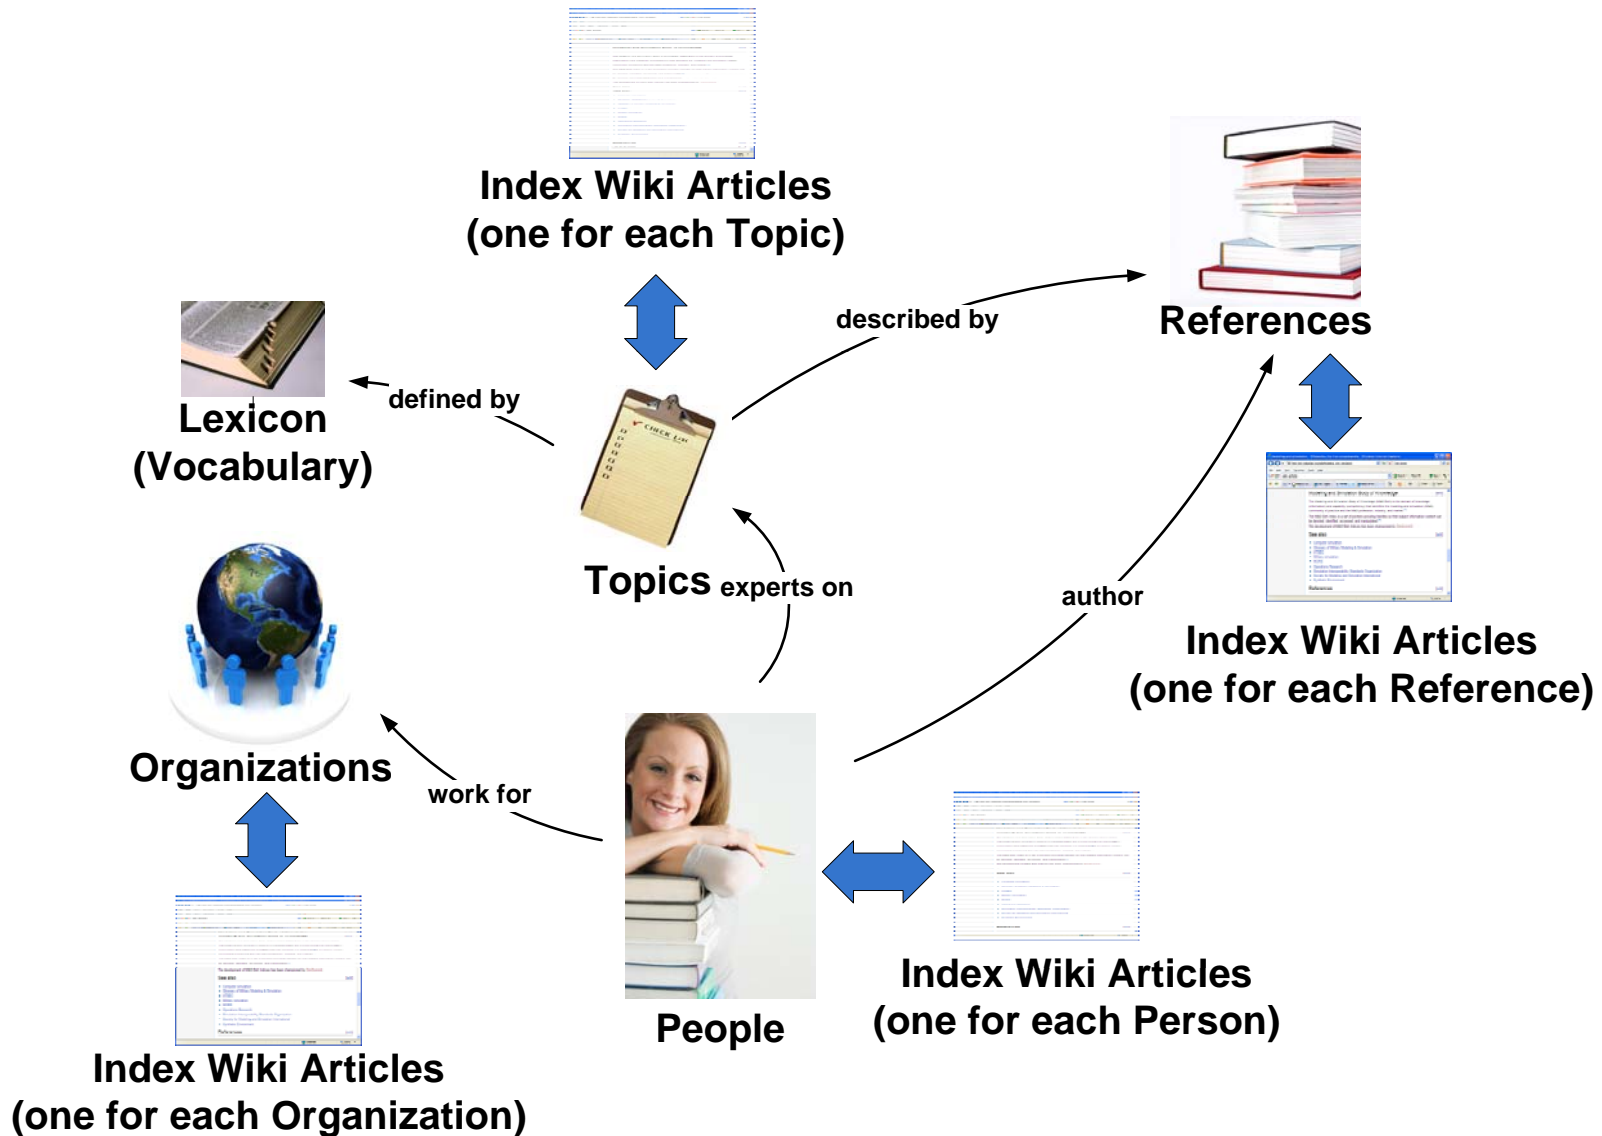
Index Wiki Articles
(one for each Topic)

References

described by

defined by

Lexicon
(Vocabulary)

Topics

experts on

author

Index Wiki Articles
(one for each Reference)

Organizations

work for

People

Index Wiki Articles
(one for each Person)

Index Wiki Articles
(one for each Organization)